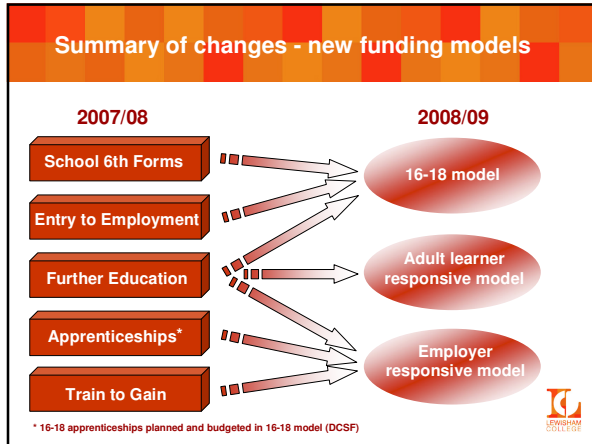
Summary of changes - new funding models

2007/08

2008/09

School 6th Forms

Entry to Employment

Further Education

Apprenticeships*

Train to Gain

16-18 model

Adult learner responsive model

Employer responsive model

* 16-18 apprenticeships planned and budgeted in 16-18 model (DCSF)

LEWISHAM COLLEGE